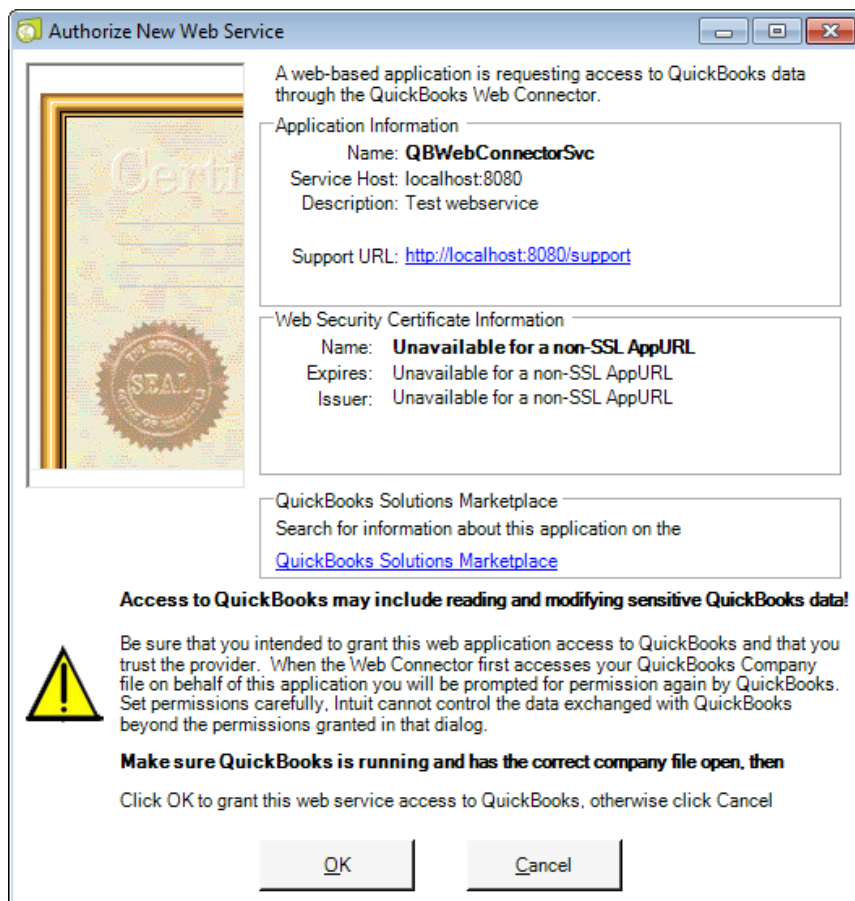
Authorize New Web Service

Certi

SEAL

A web-based application is requesting access to QuickBooks data through the QuickBooks Web Connector.

Application Information

Name: QBWebConnectorSvc
Service Host: localhost:8080
Description: Test webservice

Support URL: http://localhost:8080/support

Web Security Certificate Information

Name: Unavailable for a non-SSL AppURL
Expires: Unavailable for a non-SSL AppURL
Issuer: Unavailable for a non-SSL AppURL

QuickBooks Solutions Marketplace

Search for information about this application on the

QuickBooks Solutions Marketplace

Access to QuickBooks may include reading and modifying sensitive QuickBooks data!

Be sure that you intended to grant this web application access to QuickBooks and that you trust the provider. When the Web Connector first accesses your QuickBooks Company file on behalf of this application you will be prompted for permission again by QuickBooks. Set permissions carefully, Intuit cannot control the data exchanged with QuickBooks beyond the permissions granted in that dialog.

Make sure QuickBooks is running and has the correct company file open, then

Click OK to grant this web service access to QuickBooks, otherwise click Cancel

OK

Cancel